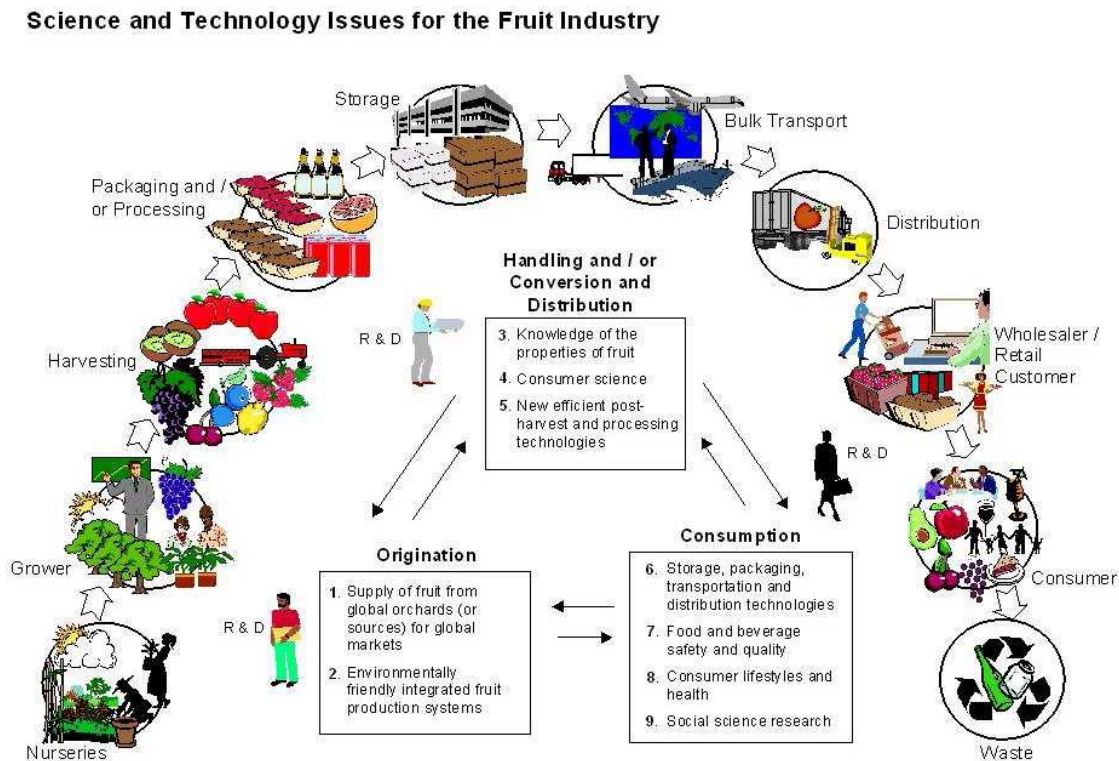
Science and Technology Issues for the Fruit Industry

Storage

Bulk Transport

Packaging and / or Processing

Distribution

Handling and / or Conversion and Distribution

R & D

3. Knowledge of the properties of fruit

4. Consumer science

5. New efficient post-harvest and processing technologies

Wholesaler / Retail Customer

Harvesting

R & D

Consumption

Origination

Grower

6. Storage, packaging, transportation and distribution technologies

7. Food and beverage safety and quality

8. Consumer lifestyles and health

9. Social science research

Consumer

R & D

1. Supply of fruit from global orchards (or sources) for global markets

2. Environmentally friendly integrated fruit production systems

Nurseries

Waste